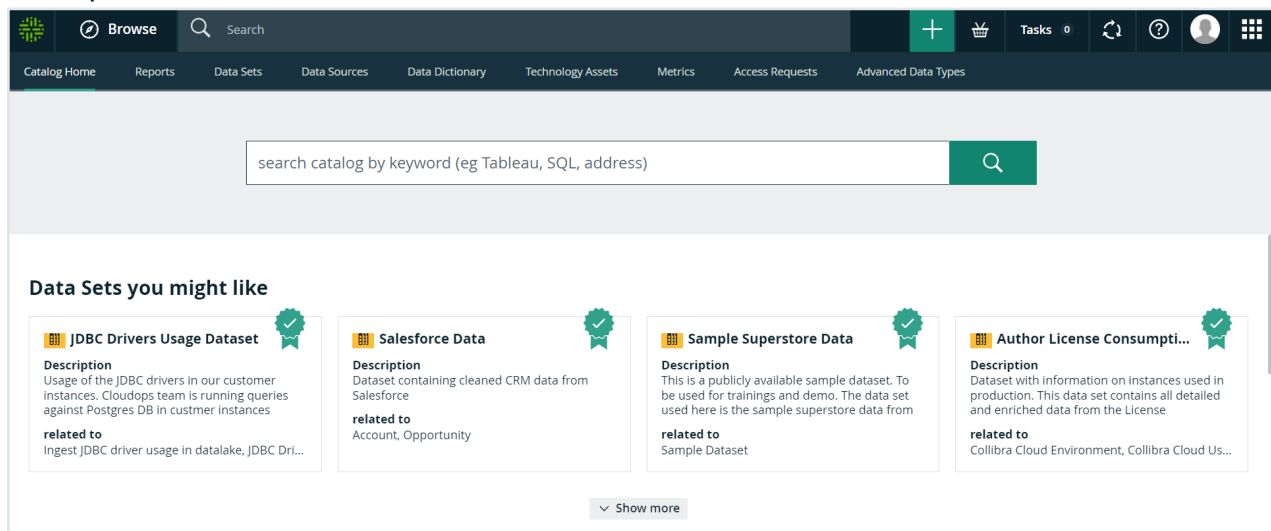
Browse Search Tasks 0

Catalog Home Reports Data Sets Data Sources Data Dictionary Technology Assets Metrics Access Requests Advanced Data Types

search catalog by keyword (eg Tableau, SQL, address)

Data Sets you might like

JDBC Drivers Usage Dataset
Description
Usage of the JDBC drivers in our customer instances. Cloudops team is running queries against Postgres DB in custmer instances
related to
Ingest JDBC driver usage in datalake, JDBC Dri...

Salesforce Data
Description
Dataset containing cleaned CRM data from Salesforce
related to
Account, Opportunity

Sample Superstore Data
Description
This is a publicly available sample dataset. To be used for trainings and demo. The data set used here is the sample superstore data from
related to
Sample Dataset

Author License Consumpti...
Description
Dataset with information on instances used in production. This data set contains all detailed and enriched data from the License
related to
Collibra Cloud Environment, Collibra Cloud Us...

Show more